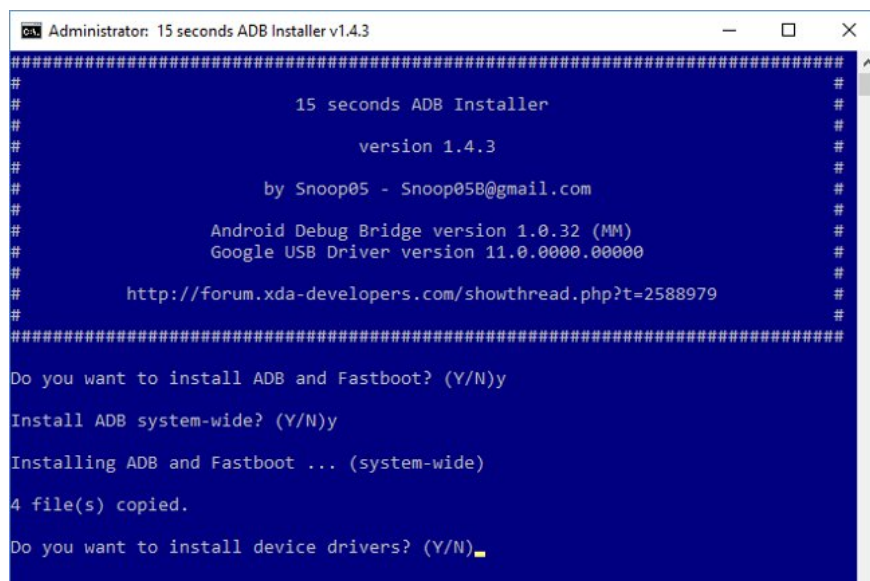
Administrator: 15 seconds ADB Installer v1.4.3

################################################################################
#                                                                              #
#                          15 seconds ADB Installer                            #
#                                                                              #
#                               version 1.4.3                                  #
#                                                                              #
#                     by Snoop05 - Snoop05B@gmail.com                          #
#                                                                              #
#                Android Debug Bridge version 1.0.32 (MM)                      #
#                Google USB Driver version 11.0.0000.00000                     #
#                                                                              #
#         http://forum.xda-developers.com/showthread.php?t=2588979             #
#                                                                              #
################################################################################

Do you want to install ADB and Fastboot? (Y/N)y

Install ADB system-wide? (Y/N)y

Installing ADB and Fastboot ... (system-wide)

4 file(s) copied.

Do you want to install device drivers? (Y/N)